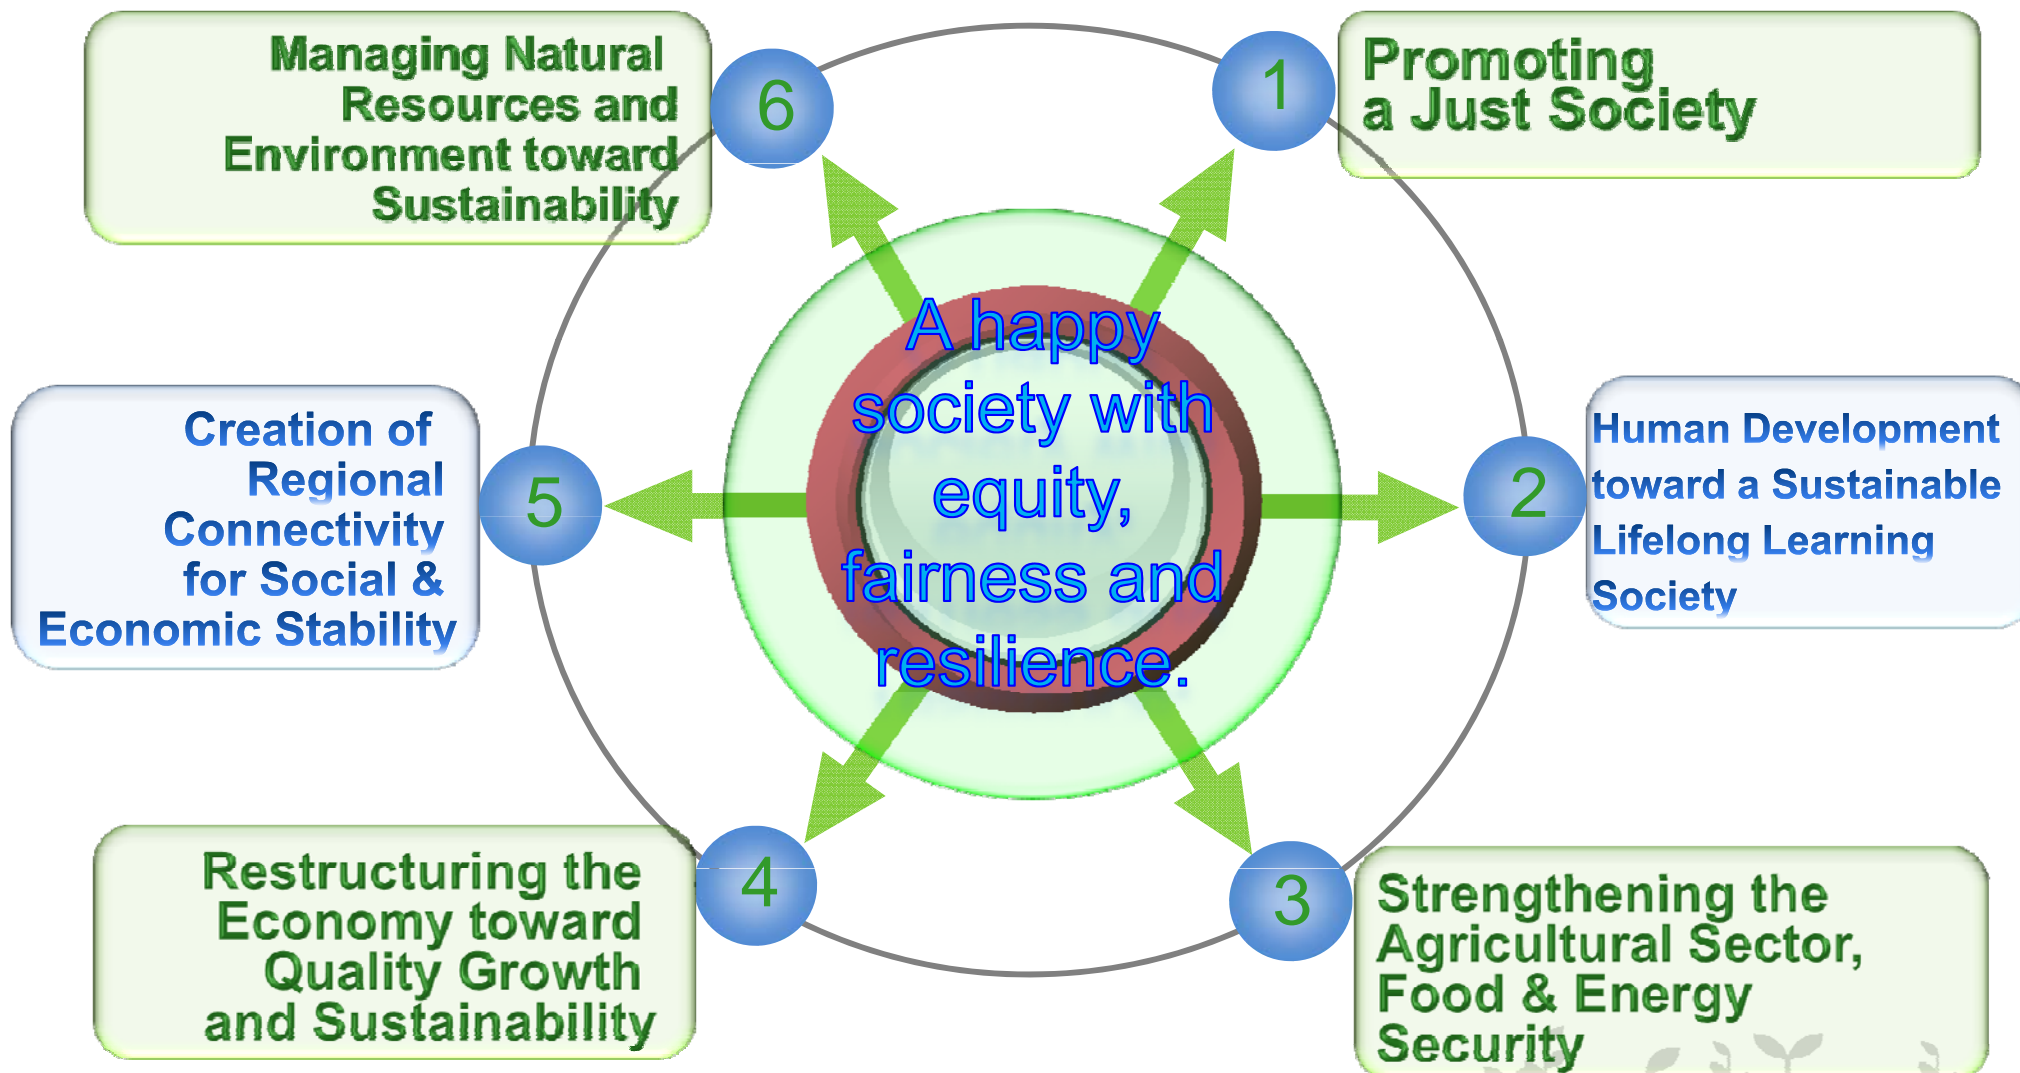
Managing Natural Resources and Environment toward Sustainability

6

1

Promoting a Just Society

A happy society with equity, fairness and resilience.

Creation of Regional Connectivity for Social & Economic Stability

5

2

Human Development toward a Sustainable Lifelong Learning Society

Restructuring the Economy toward Quality Growth and Sustainability

4

3

Strengthening the Agricultural Sector, Food & Energy Security